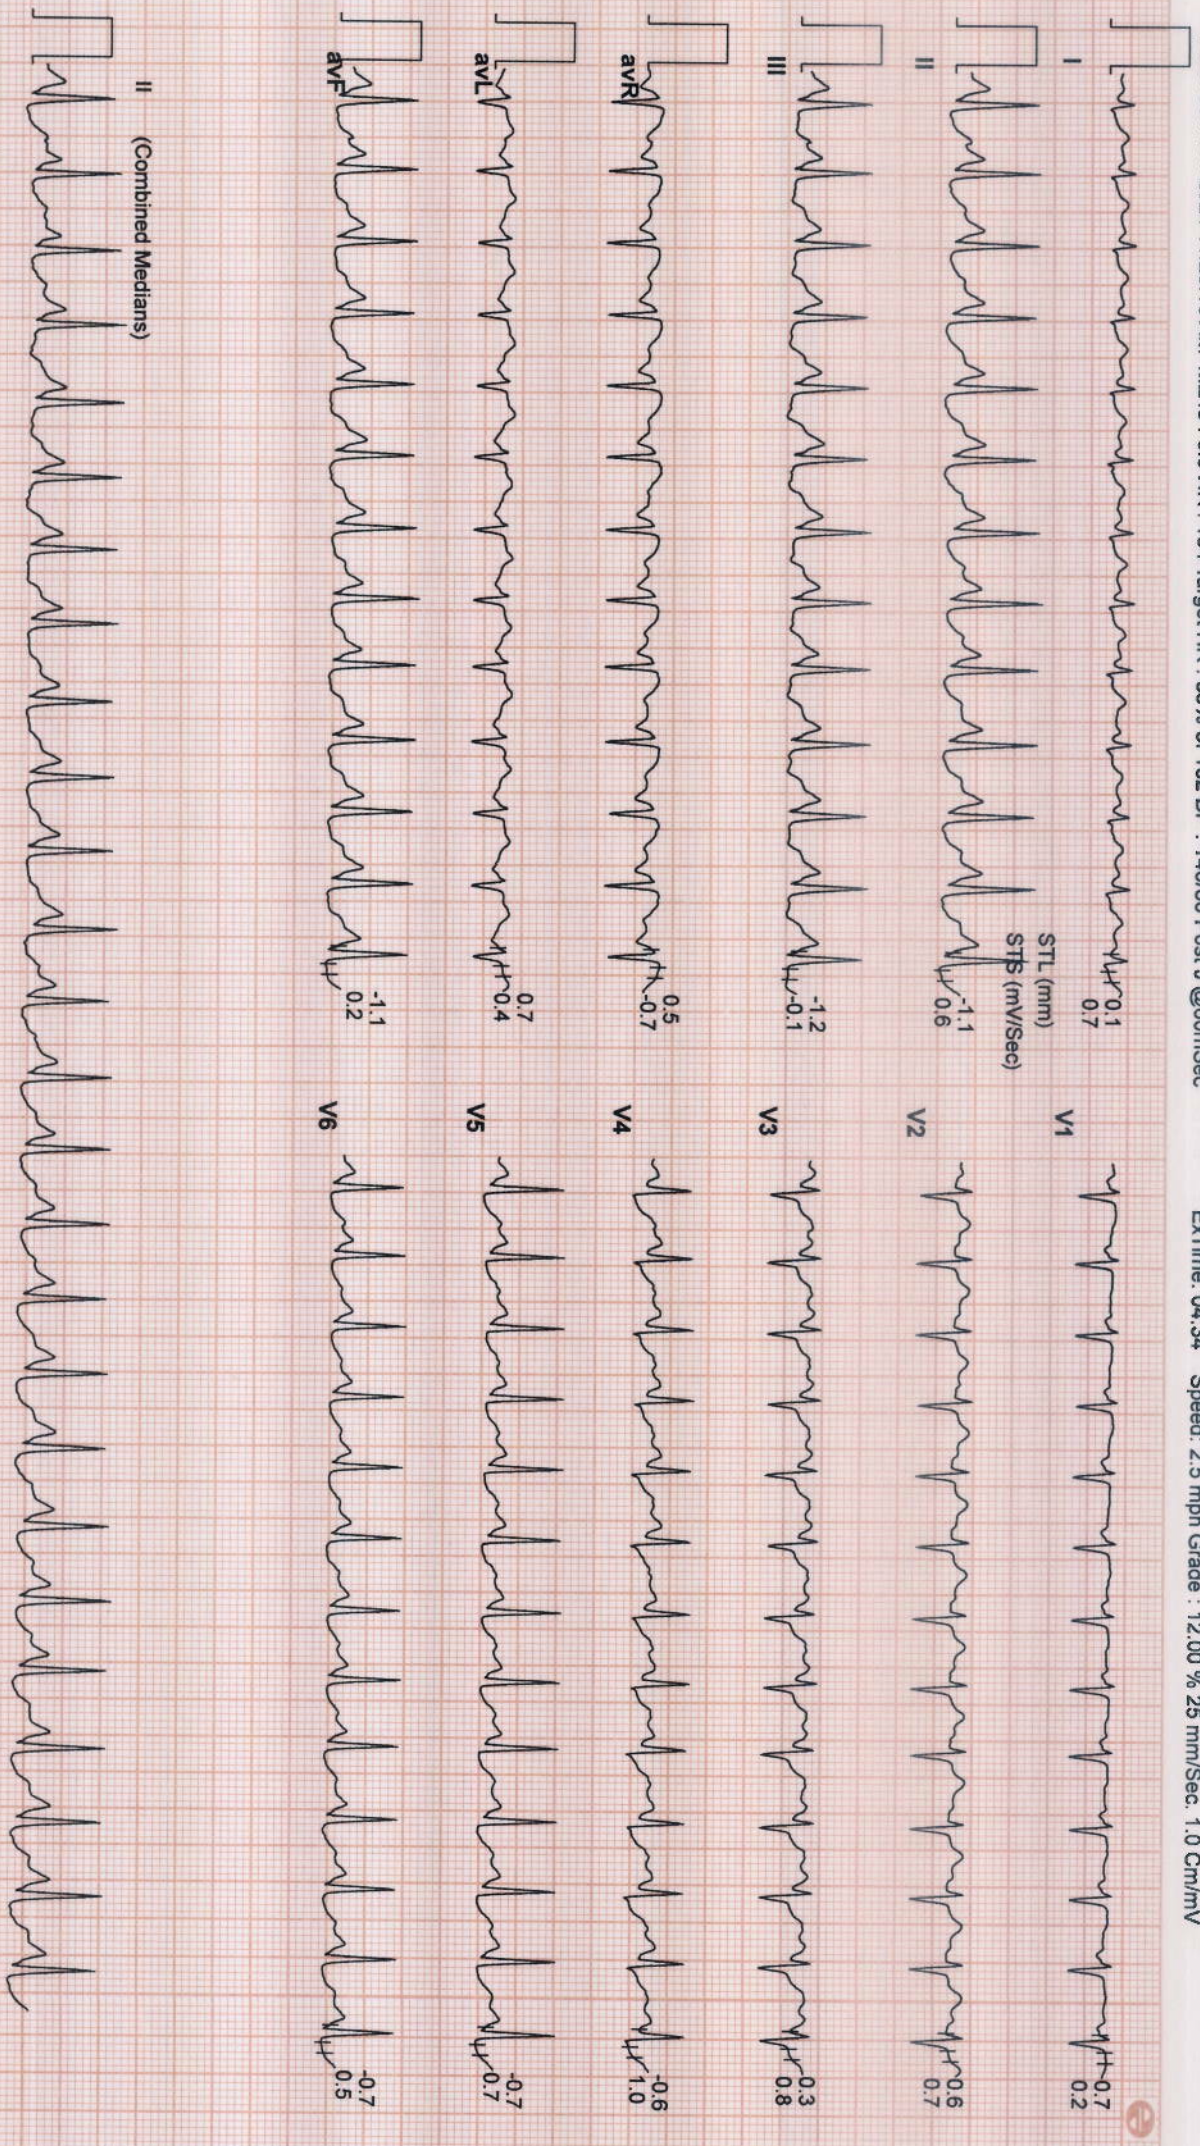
ExTime: 04:34 Speed: 2.5 mph Grade: 12.00 % 25 mm/Sec. 1.0 Cm/mV

I
0.1
0.7

STL (mm)
STS (mV/Sec)

II
-1.1
0.6

III
-1.2
-0.1

avR
0.5
-0.7

avL
0.7
0.4

avF
-1.1
0.2

V1
-0.7
0.2

V2
-0.6
0.7

V3
-0.3
0.8

V4
-0.6
1.0

V5
-0.7
0.7

V6
-0.7
0.5

II (Combined Medians)